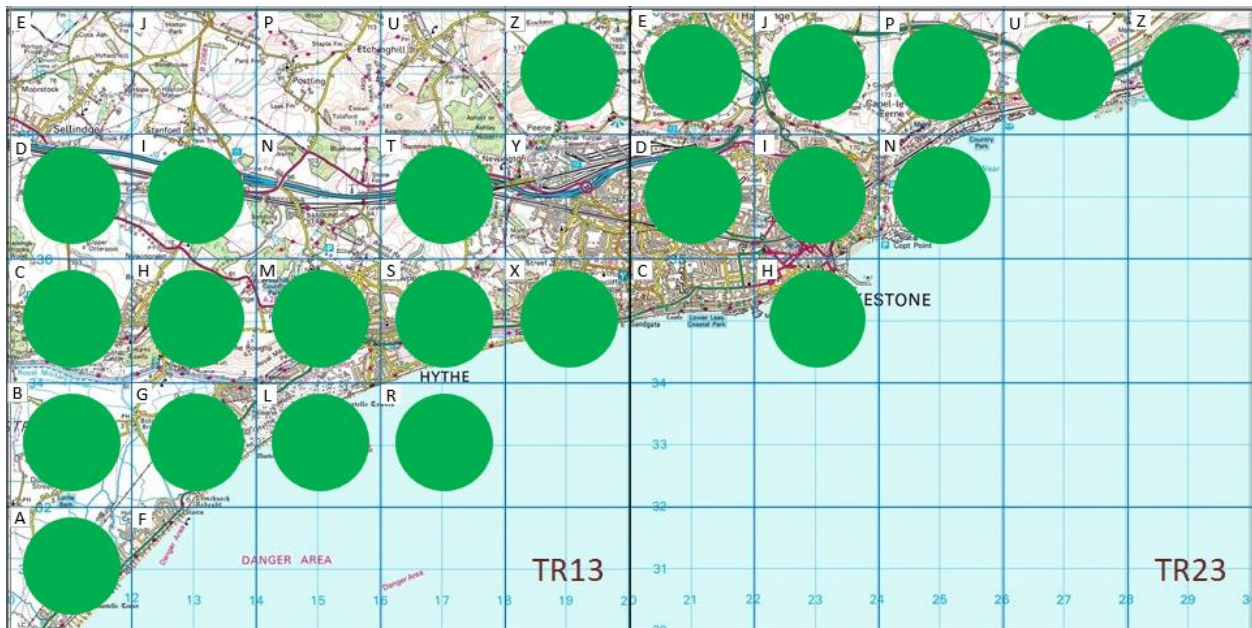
E J P U Z E J P U Z

D I N T Y D I N

C H M S X C H

B G L R

A F

Sellindge
Postling
Etchinghill
Peene
Newington
Capel-le-Ferne
Country Park
Copt Point
ESTONE
HYTHE
Sandgate
Lower Leas Coastal Park
DANGER AREA
Danger Area

TR13
TR23

36
34
33
32
31
34
33
32
31

12 13 14 15 16 17 18 19 20 21 22 23 24 25 26 27 28 29 3